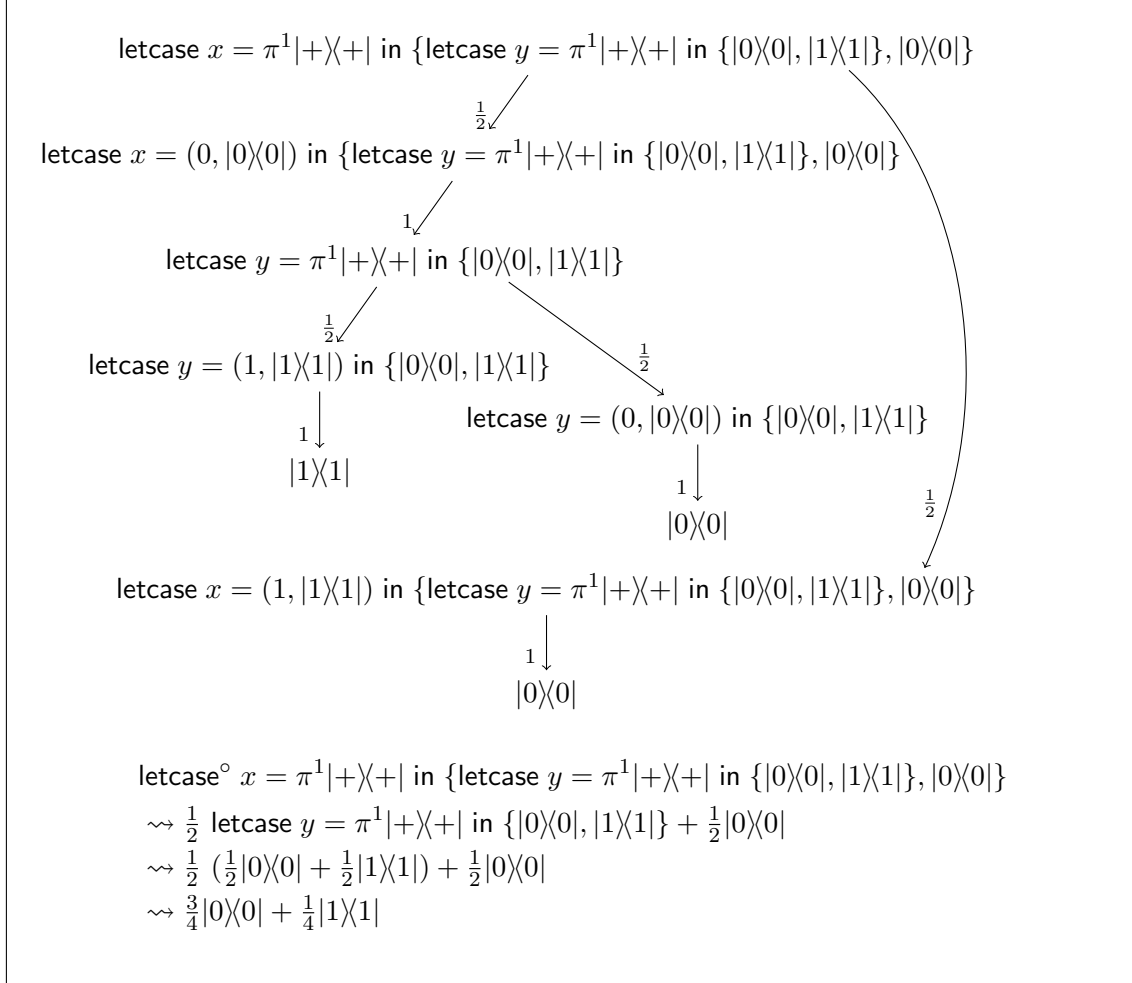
letcase $x = \pi^1|+\rangle\langle+|$ in {letcase $y = \pi^1|+\rangle\langle+|$ in $\{|0\rangle\langle0|, |1\rangle\langle1|\}, |0\rangle\langle0|\}$

$\frac{1}{2}$

letcase $x = (0, |0\rangle\langle0|)$ in {letcase $y = \pi^1|+\rangle\langle+|$ in $\{|0\rangle\langle0|, |1\rangle\langle1|\}, |0\rangle\langle0|\}$

1

letcase $y = \pi^1|+\rangle\langle+|$ in $\{|0\rangle\langle0|, |1\rangle\langle1|\}$

$\frac{1}{2}$

letcase $y = (1, |1\rangle\langle1|)$ in $\{|0\rangle\langle0|, |1\rangle\langle1|\}$

1

$|1\rangle\langle1|$

$\frac{1}{2}$

letcase $y = (0, |0\rangle\langle0|)$ in $\{|0\rangle\langle0|, |1\rangle\langle1|\}$

1

$|0\rangle\langle0|$

$\frac{1}{2}$

letcase $x = (1, |1\rangle\langle1|)$ in {letcase $y = \pi^1|+\rangle\langle+|$ in $\{|0\rangle\langle0|, |1\rangle\langle1|\}, |0\rangle\langle0|\}$

1

$|0\rangle\langle0|$

letcase$^\circ$ $x = \pi^1|+\rangle\langle+|$ in {letcase $y = \pi^1|+\rangle\langle+|$ in $\{|0\rangle\langle0|, |1\rangle\langle1|\}, |0\rangle\langle0|\}$
$\rightsquigarrow \frac{1}{2}$ letcase $y = \pi^1|+\rangle\langle+|$ in $\{|0\rangle\langle0|, |1\rangle\langle1|\} + \frac{1}{2}|0\rangle\langle0|$
$\rightsquigarrow \frac{1}{2}\ (\frac{1}{2}|0\rangle\langle0| + \frac{1}{2}|1\rangle\langle1|) + \frac{1}{2}|0\rangle\langle0|$
$\rightsquigarrow \frac{3}{4}|0\rangle\langle0| + \frac{1}{4}|1\rangle\langle1|$